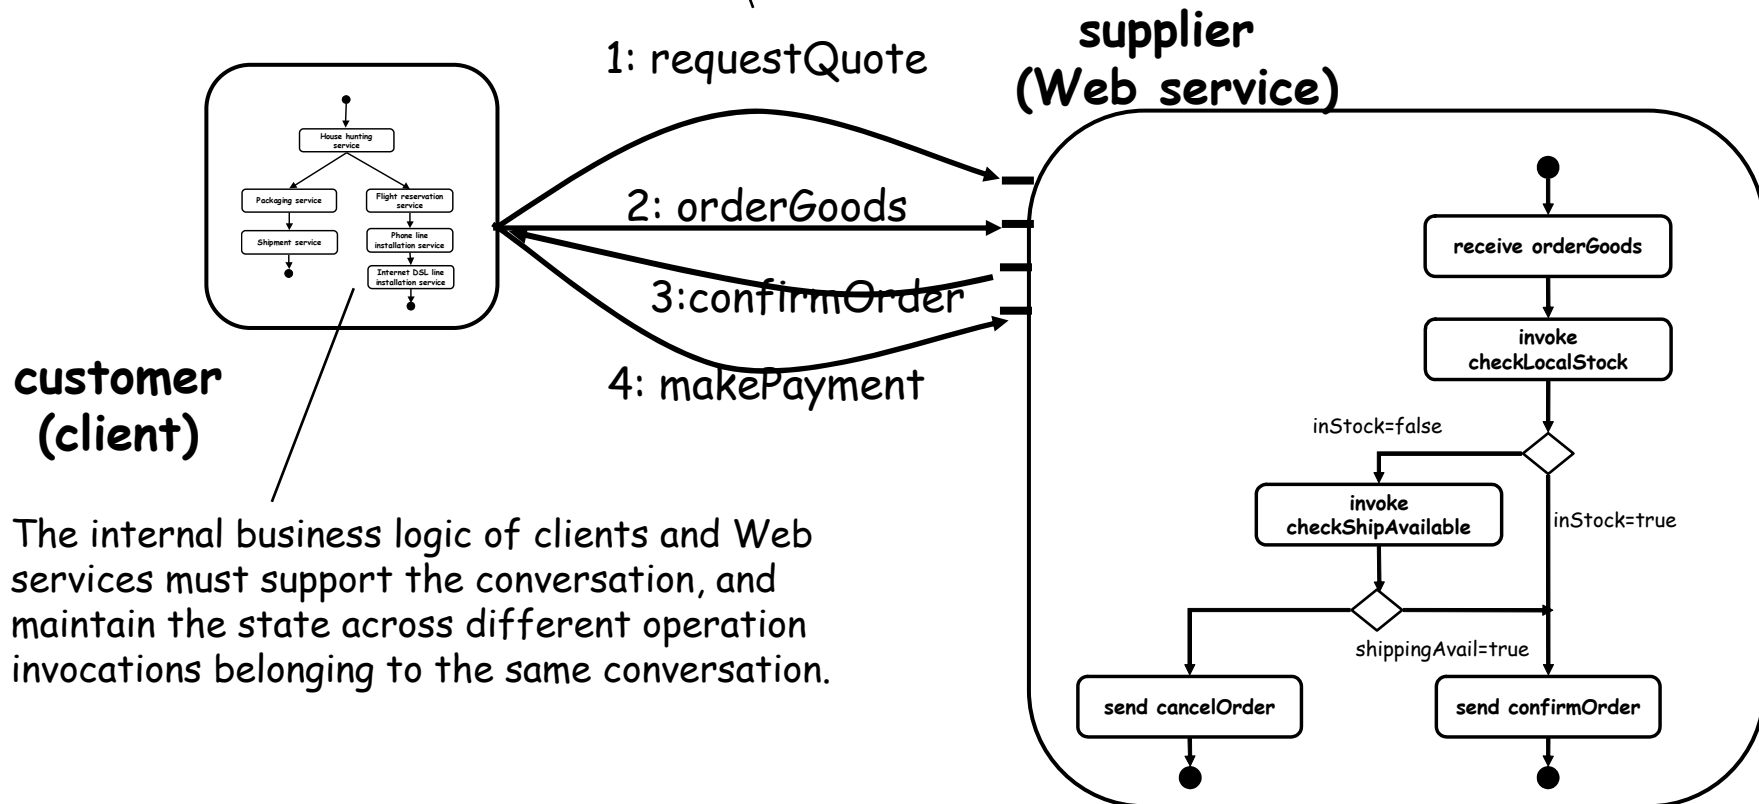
1: requestQuote

supplier
(Web service)

House hunting service

Packaging service

Flight reservation service

Shipment service

Phone line installation service

Internet DSL line installation service

2: orderGoods

3:confirmOrder

4: makePayment

customer
(client)

receive orderGoods

invoke checkLocalStock

inStock=false

invoke checkShipAvailable

inStock=true

shippingAvail=true

send cancelOrder

send confirmOrder

The internal business logic of clients and Web services must support the conversation, and maintain the state across different operation invocations belonging to the same conversation.